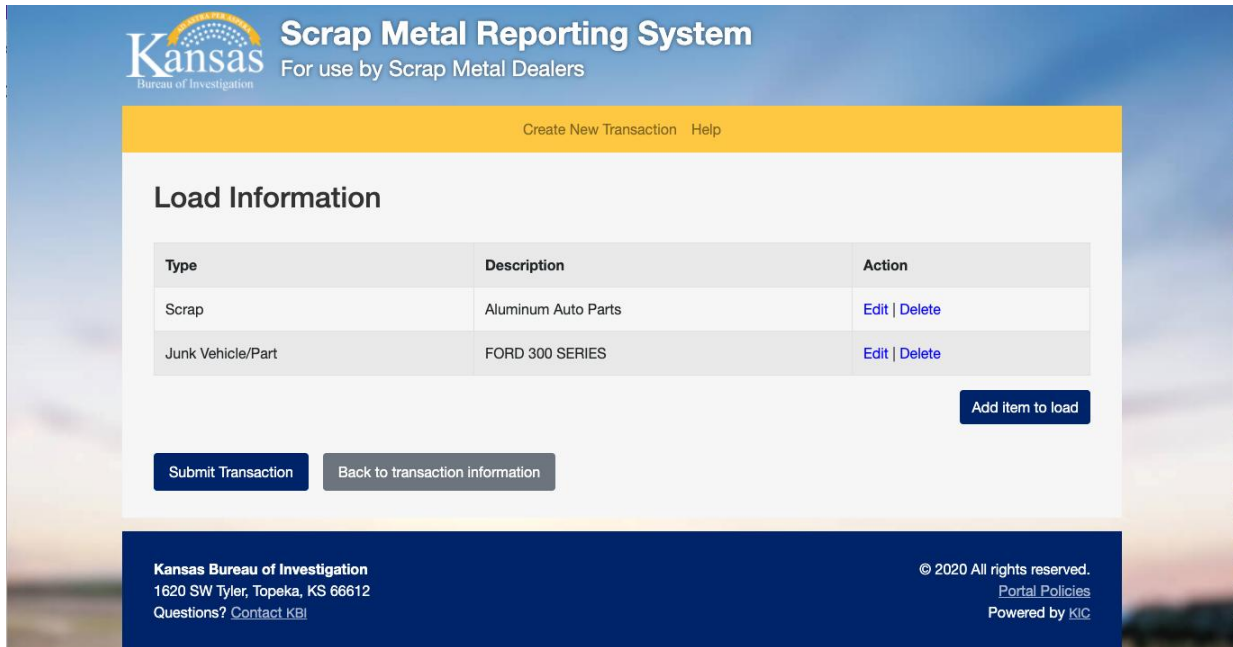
AD ASTRA PER ASPERA
Kansas
Bureau of Investigation

Scrap Metal Reporting System
For use by Scrap Metal Dealers

Create New Transaction Help

Load Information

| Type | Description | Action |
|---|---|---|
| Scrap | Aluminum Auto Parts | Edit \| Delete |
| Junk Vehicle/Part | FORD 300 SERIES | Edit \| Delete |

Add item to load

Submit Transaction Back to transaction information

Kansas Bureau of Investigation
1620 SW Tyler, Topeka, KS 66612
Questions? Contact KBI

© 2020 All rights reserved.
Portal Policies
Powered by KIC